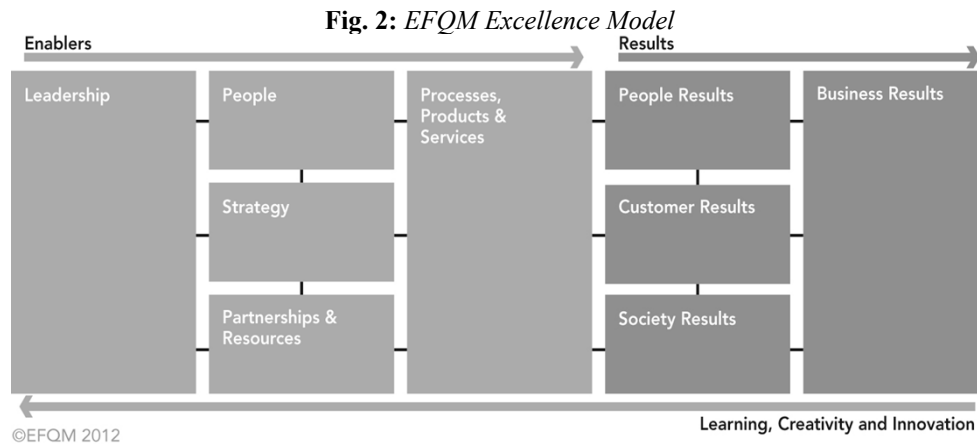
**Fig. 2:** *EFQM Excellence Model*

Enablers

Results

Leadership

People

Strategy

Partnerships & Resources

Processes, Products & Services

People Results

Customer Results

Society Results

Business Results

Learning, Creativity and Innovation

©EFQM 2012